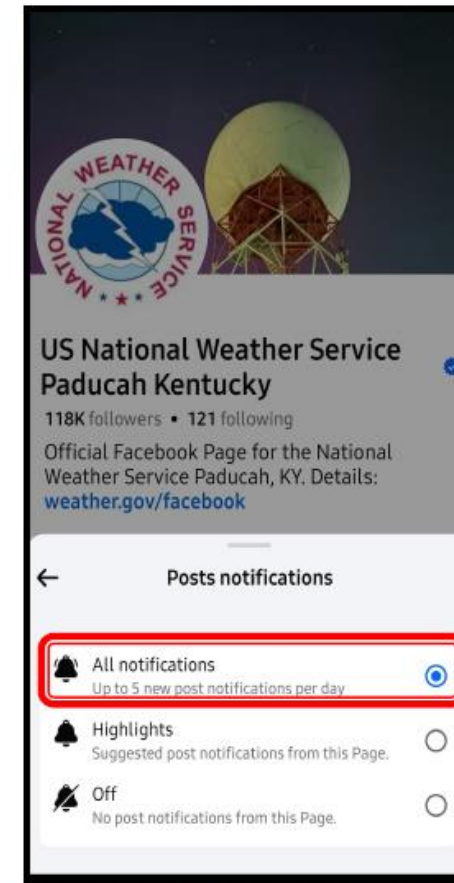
NATIONAL WEATHER SERVICE

US National Weather Service Paducah Kentucky

118K followers • 121 following

Official Facebook Page for the National Weather Service Paducah, KY. Details: weather.gov/facebook

←

Posts notifications

All notifications
Up to 5 new post notifications per day

Highlights
Suggested post notifications from this Page.

Off
No post notifications from this Page.